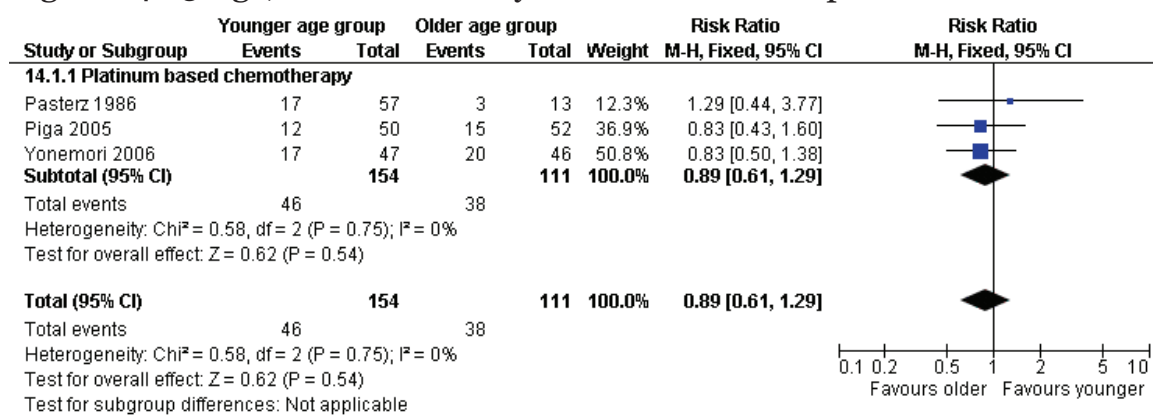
| Study or Subgroup | Younger age group Events | Younger age group Total | Older age group Events | Older age group Total | Weight | Risk Ratio M-H, Fixed, 95% CI |
|---|---|---|---|---|---|---|
| **14.1.1 Platinum based chemotherapy** | | | | | | |
| Pasterz 1986 | 17 | 57 | 3 | 13 | 12.3% | 1.29 [0.44, 3.77] |
| Piga 2005 | 12 | 50 | 15 | 52 | 36.9% | 0.83 [0.43, 1.60] |
| Yonemori 2006 | 17 | 47 | 20 | 46 | 50.8% | 0.83 [0.50, 1.38] |
| **Subtotal (95% CI)** | | **154** | | **111** | **100.0%** | **0.89 [0.61, 1.29]** |
| Total events | 46 | | 38 | | | |
| Heterogeneity: Chi² = 0.58, df = 2 (P = 0.75); I² = 0% | | | | | | |
| Test for overall effect: Z = 0.62 (P = 0.54) | | | | | | |
| **Total (95% CI)** | | **154** | | **111** | **100.0%** | **0.89 [0.61, 1.29]** |
| Total events | 46 | | 38 | | | |
| Heterogeneity: Chi² = 0.58, df = 2 (P = 0.75); I² = 0% | | | | | | |
| Test for overall effect: Z = 0.62 (P = 0.54) | | | | | | |
| Test for subgroup differences: Not applicable | | | | | | |

Risk Ratio
M-H, Fixed, 95% CI

0.1 0.2 0.5 1 2 5 10
Favours older Favours younger